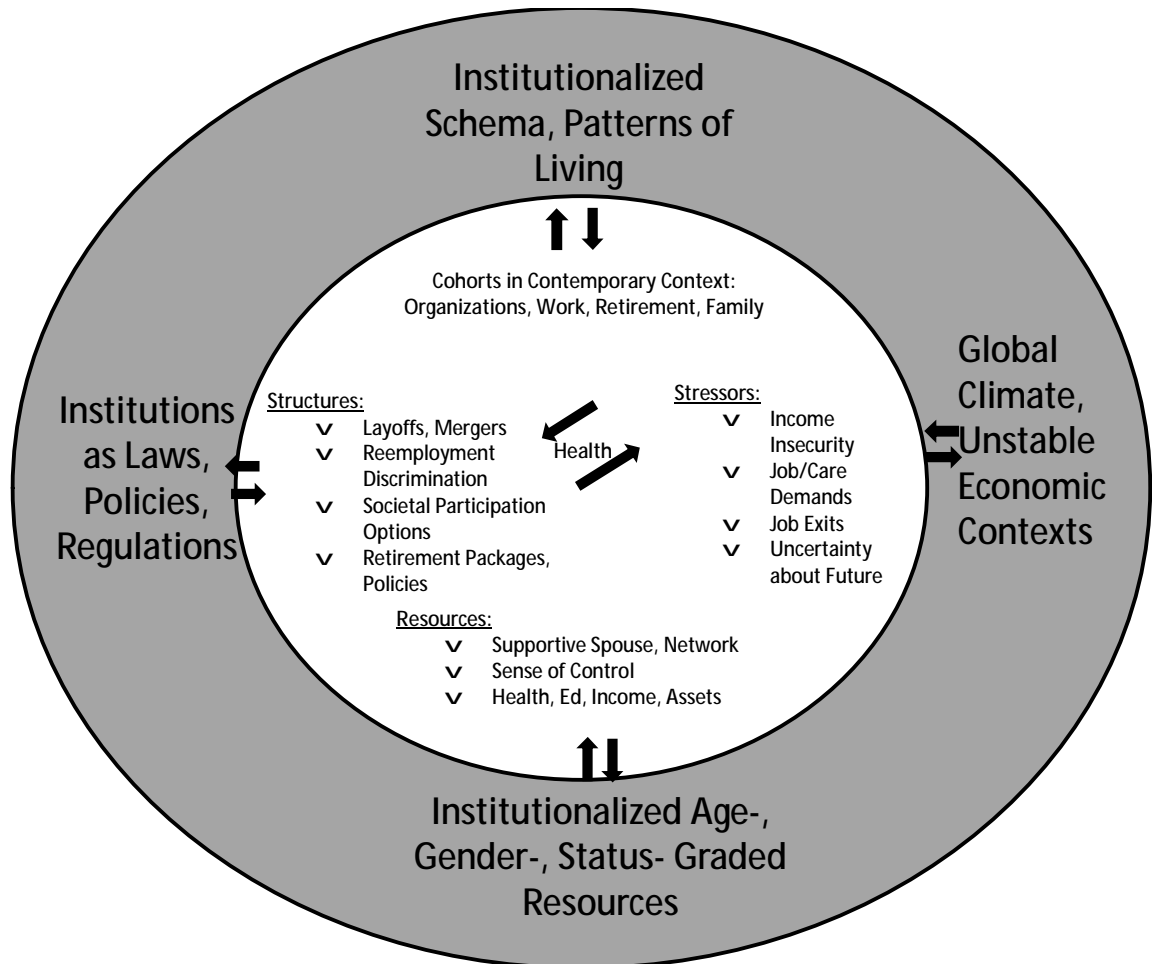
Institutionalized Schema, Patterns of Living

Cohorts in Contemporary Context: Organizations, Work, Retirement, Family

Institutions as Laws, Policies, Regulations

Structures:
v Layoffs, Mergers
v Reemployment Discrimination
v Societal Participation Options
v Retirement Packages, Policies

Health

Stressors:
v Income Insecurity
v Job/Care Demands
v Job Exits
v Uncertainty about Future

Global Climate, Unstable Economic Contexts

Resources:
v Supportive Spouse, Network
v Sense of Control
v Health, Ed, Income, Assets

Institutionalized Age-, Gender-, Status- Graded Resources